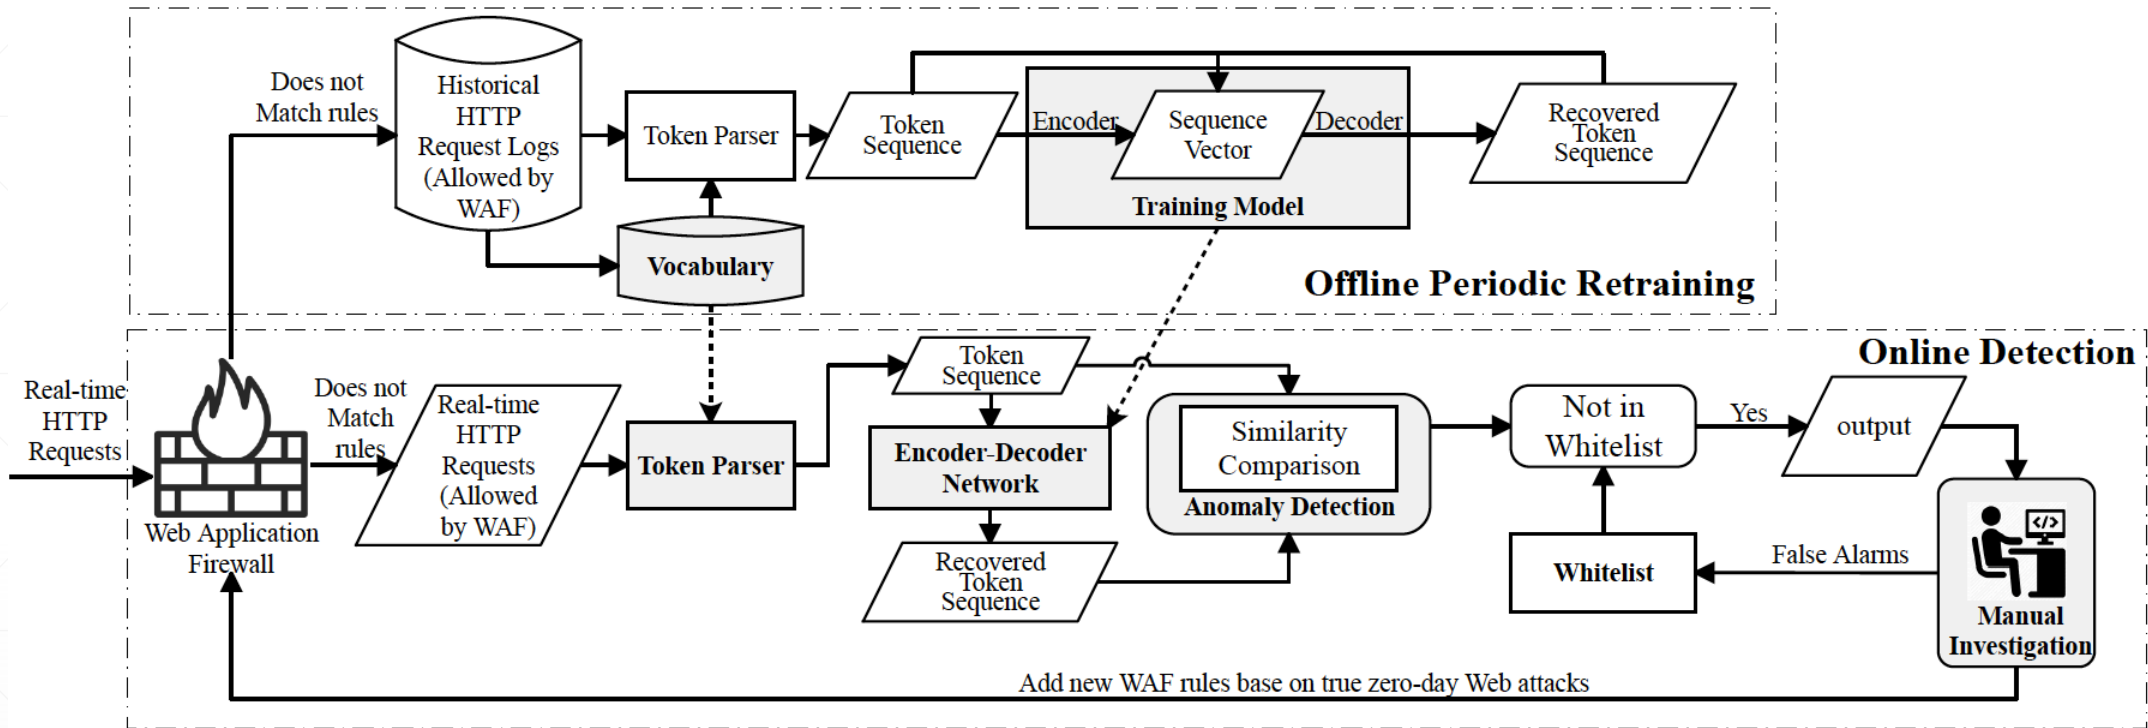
Does not Match rules

Historical HTTP Request Logs (Allowed by WAF)

Token Parser

Token Sequence

Encoder

Sequence Vector

Decoder

Recovered Token Sequence

Training Model

Vocabulary

Offline Periodic Retraining

Online Detection

Real-time HTTP Requests

Web Application Firewall

Does not Match rules

Real-time HTTP Requests (Allowed by WAF)

Token Parser

Token Sequence

Encoder-Decoder Network

Recovered Token Sequence

Similarity Comparison

Anomaly Detection

Not in Whitelist

Yes

output

Whitelist

False Alarms

Manual Investigation

Add new WAF rules base on true zero-day Web attacks